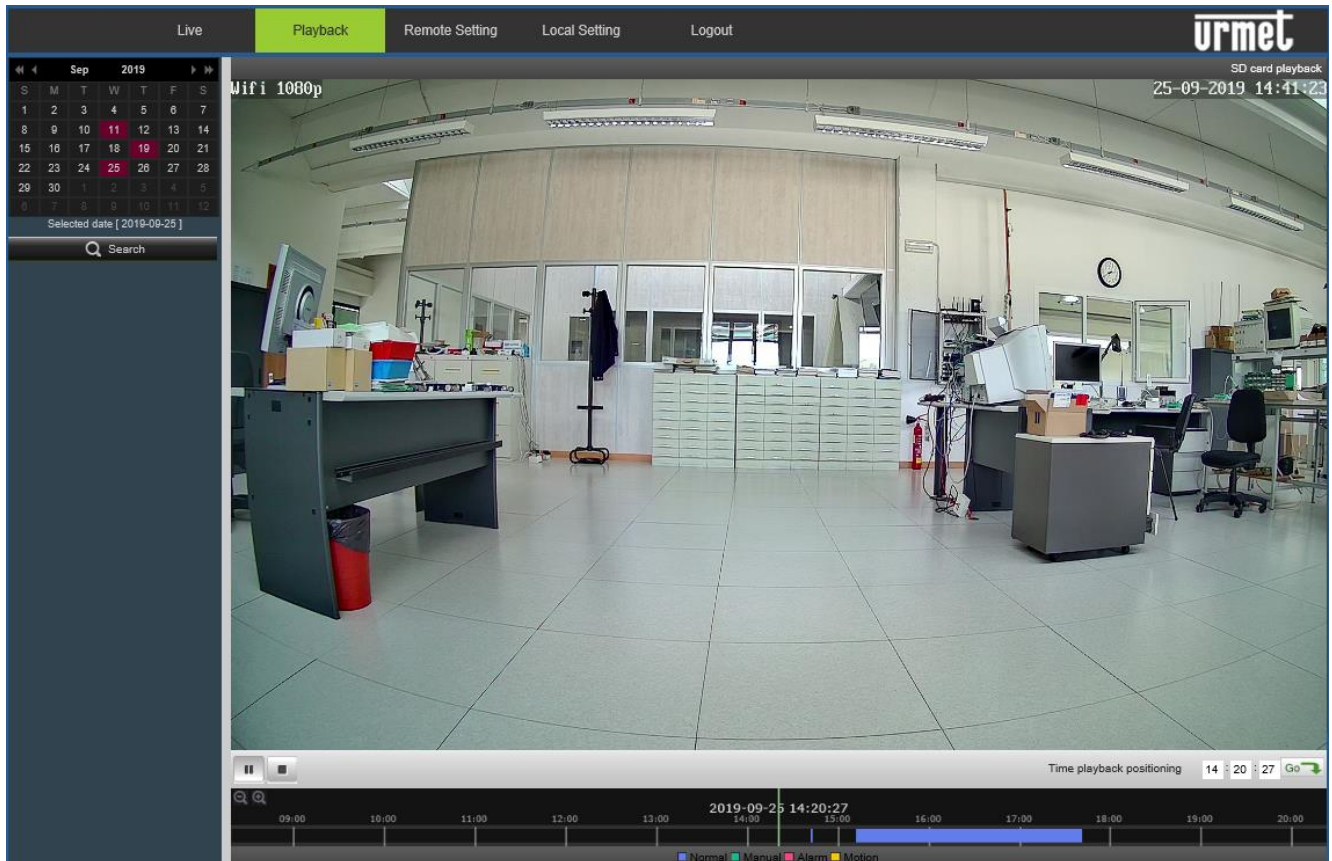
Live | Playback | Remote Setting | Local Setting | Logout

urmet

Sep 2019

| S | M | T | W | T | F | S |
|---|---|---|---|---|---|---|
| 1 | 2 | 3 | 4 | 5 | 6 | 7 |
| 8 | 9 | 10 | 11 | 12 | 13 | 14 |
| 15 | 16 | 17 | 18 | 19 | 20 | 21 |
| 22 | 23 | 24 | 25 | 26 | 27 | 28 |
| 29 | 30 | 1 | 2 | 3 | 4 | 5 |
| 6 | 7 | 8 | 9 | 10 | 11 | 12 |

Selected date [ 2019-09-25 ]

Search

SD card playback

Wifi 1080p

25-09-2019 14:41:23

Time playback positioning 14 : 20 : 27 Go

2019-09-25 14:20:27

09:00 10:00 11:00 12:00 13:00 14:00 15:00 16:00 17:00 18:00 19:00 20:00

Normal Manual Alarm Motion